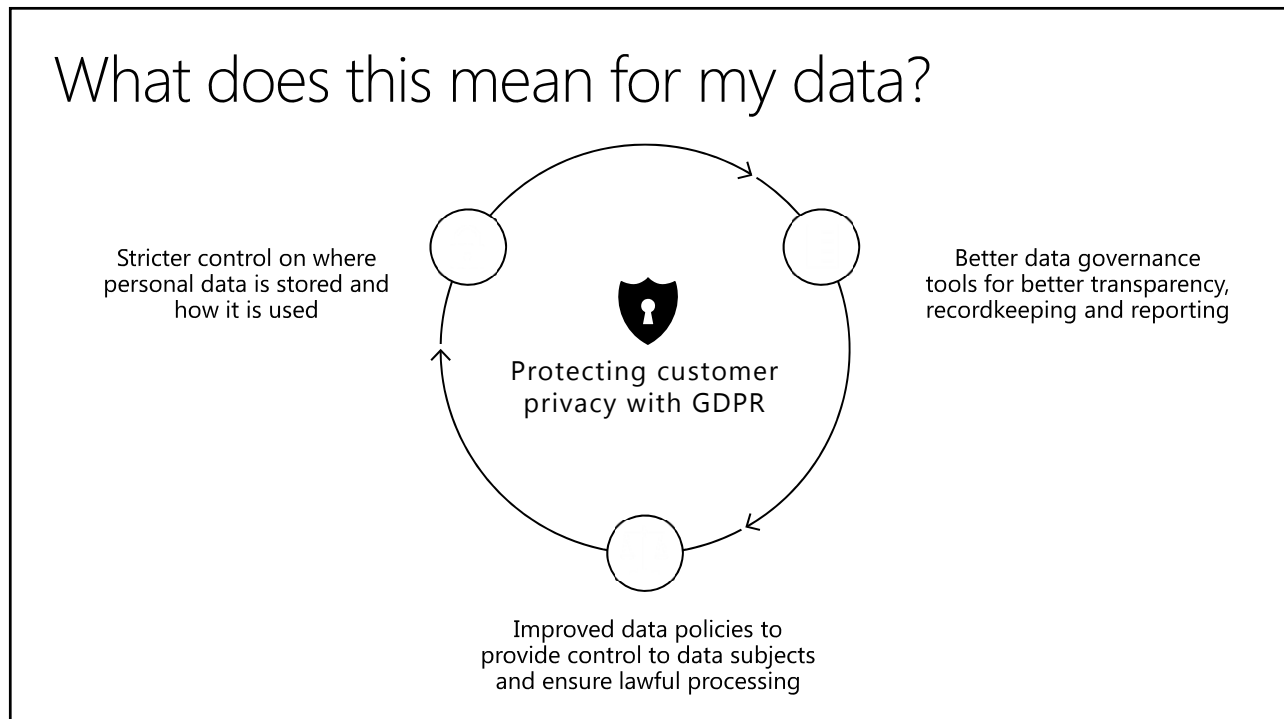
What does this mean for my data?

Stricter control on where personal data is stored and how it is used

Better data governance tools for better transparency, recordkeeping and reporting

Protecting customer privacy with GDPR

Improved data policies to provide control to data subjects and ensure lawful processing